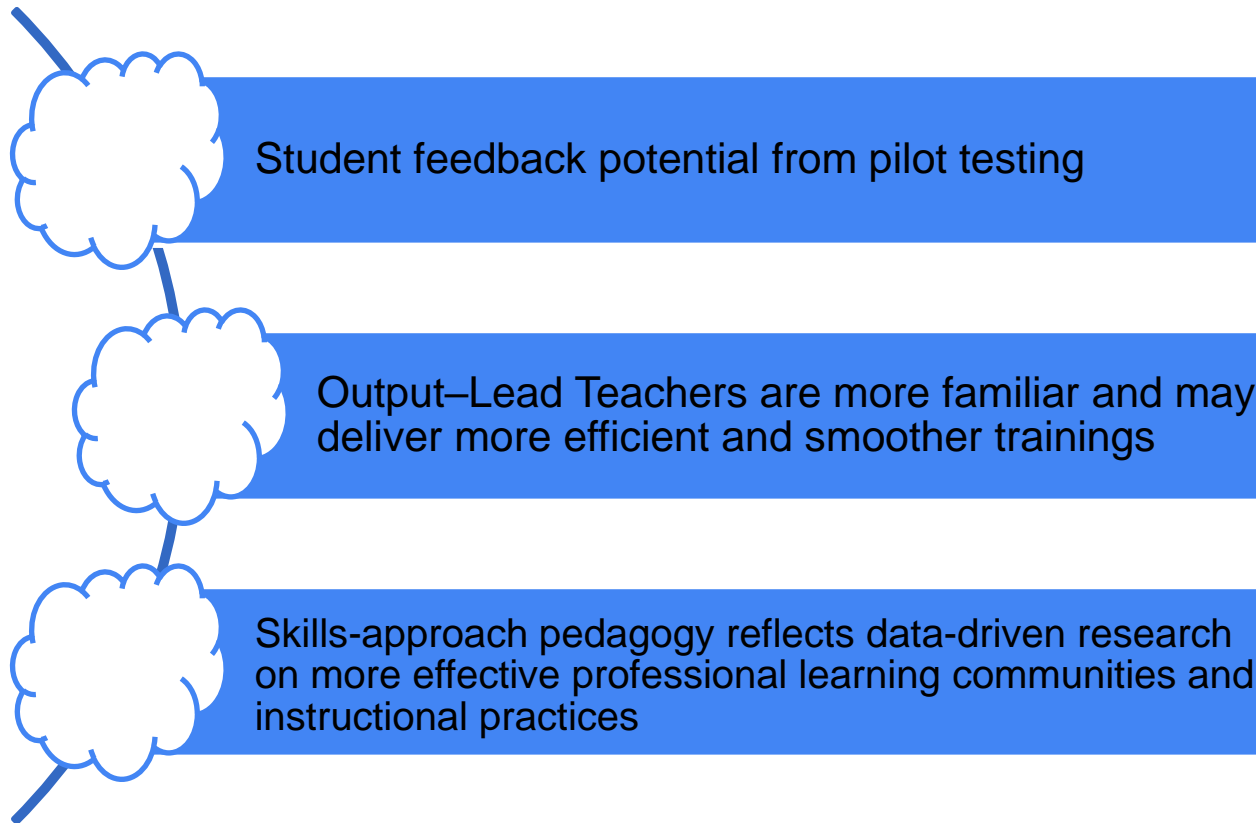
Student feedback potential from pilot testing

Output–Lead Teachers are more familiar and may deliver more efficient and smoother trainings

Skills-approach pedagogy reflects data-driven research on more effective professional learning communities and instructional practices